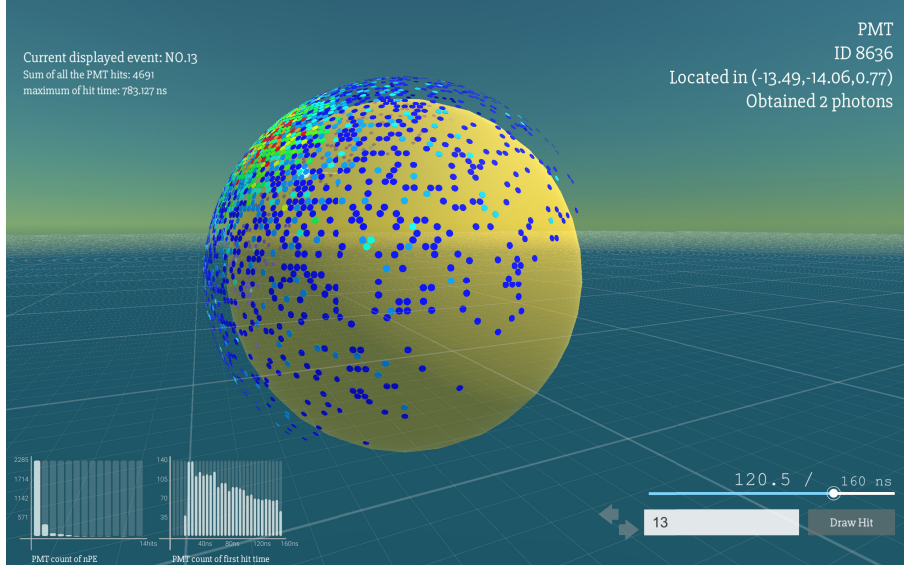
Current displayed event: NO.13
Sum of all the PMT hits: 4691
maximum of hit time: 783.127 ns

PMT
ID 8636
Located in (-13.49,-14.06,0.77)
Obtained 2 photons

2285
1714
1142
571
14hits
PMT count of nPE

140
105
70
35
40ns
80ns
120ns
160ns
PMT count of first hit time

120.5 / 160 ns

13

Draw Hit